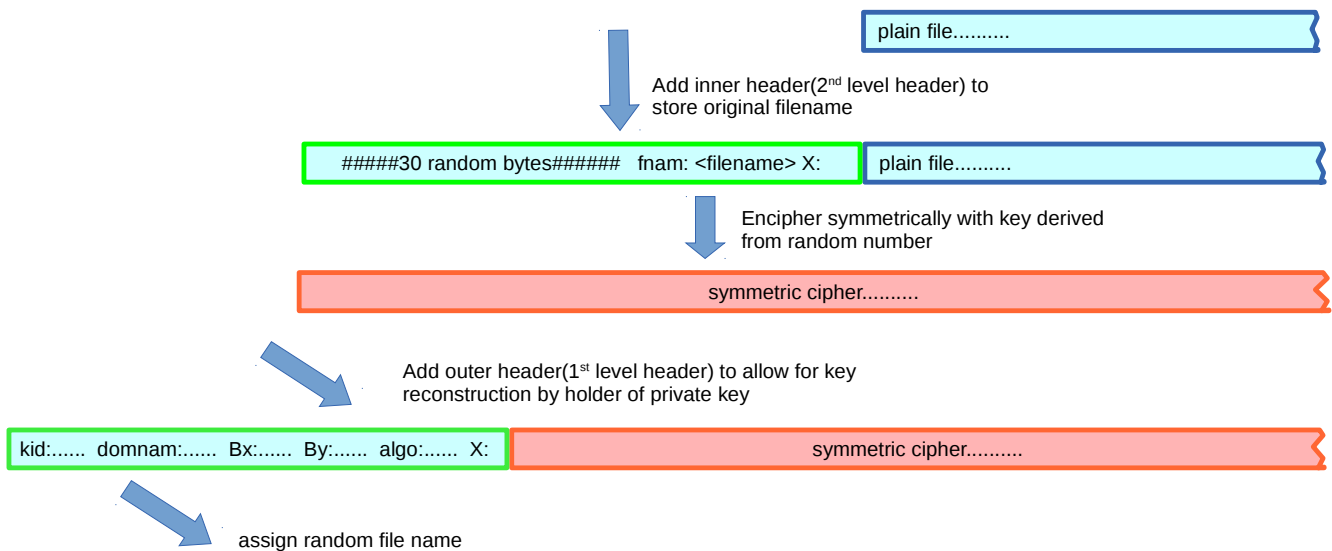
plain file..........

Add inner header(2$^{nd}$ level header) to store original filename

#####30 random bytes###### fnam: <filename> X:

plain file..........

Encipher symmetrically with key derived from random number

symmetric cipher..........

Add outer header(1$^{st}$ level header) to allow for key reconstruction by holder of private key

kid:...... domnam:...... Bx:...... By:...... algo:...... X:

symmetric cipher..........

assign random file name